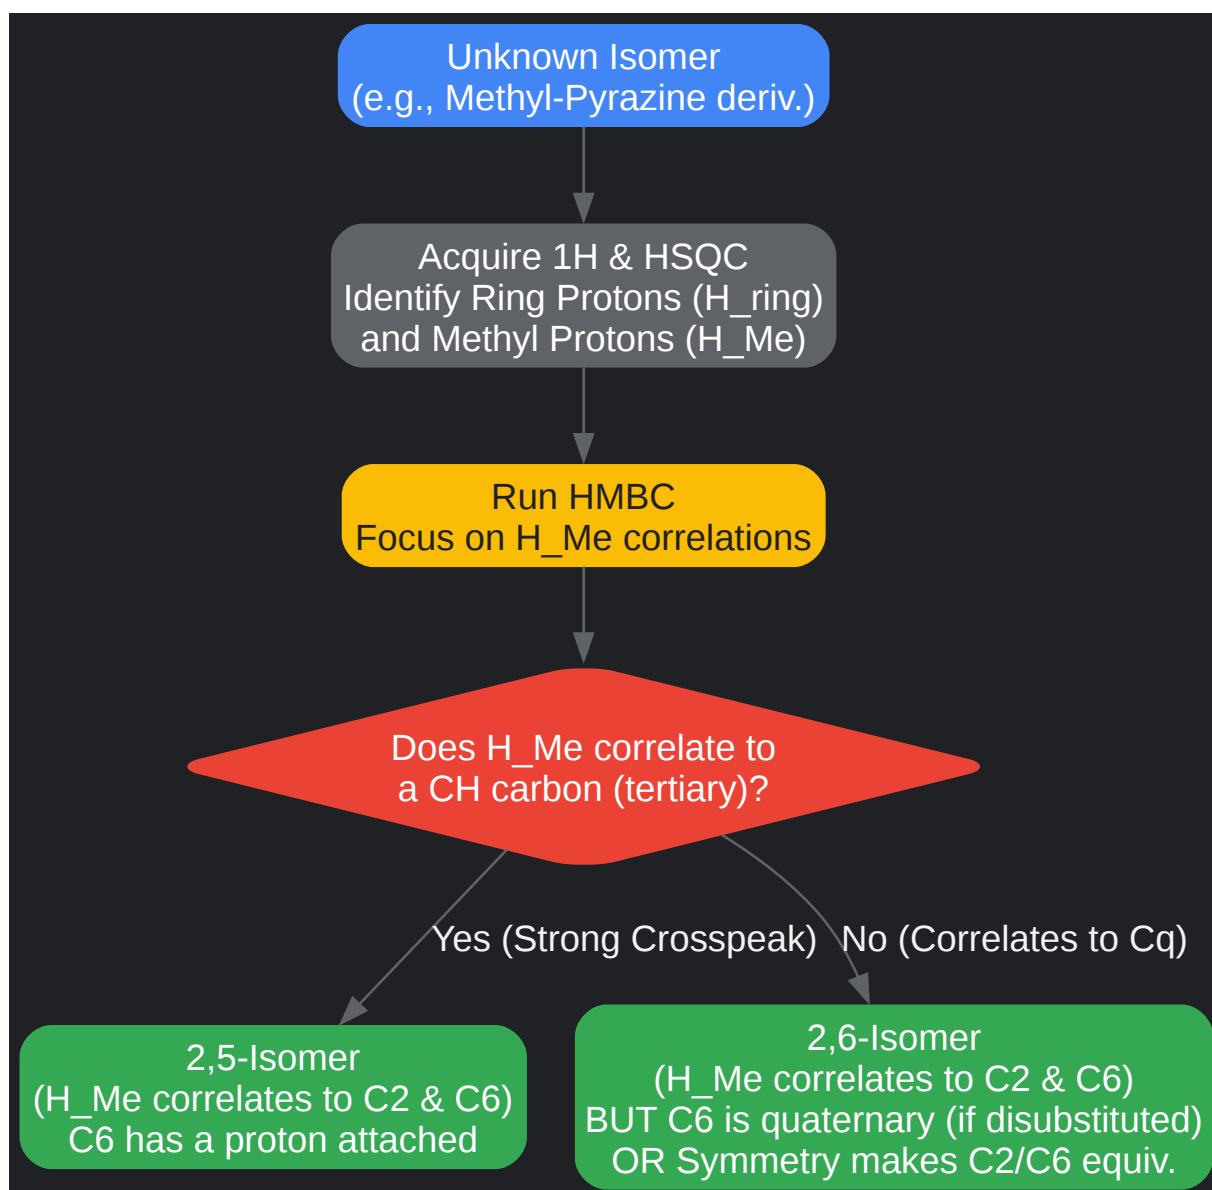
Unknown Isomer
(e.g., Methyl-Pyrazine deriv.)

Acquire 1H & HSQC
Identify Ring Protons (H_ring)
and Methyl Protons (H_Me)

Run HMBC
Focus on H_Me correlations

Does H_Me correlate to
a CH carbon (tertiary)?

Yes (Strong Crosspeak)

No (Correlates to Cq)

2,5-Isomer
(H_Me correlates to C2 & C6)
C6 has a proton attached

2,6-Isomer
(H_Me correlates to C2 & C6)
BUT C6 is quaternary (if disubstituted)
OR Symmetry makes C2/C6 equiv.